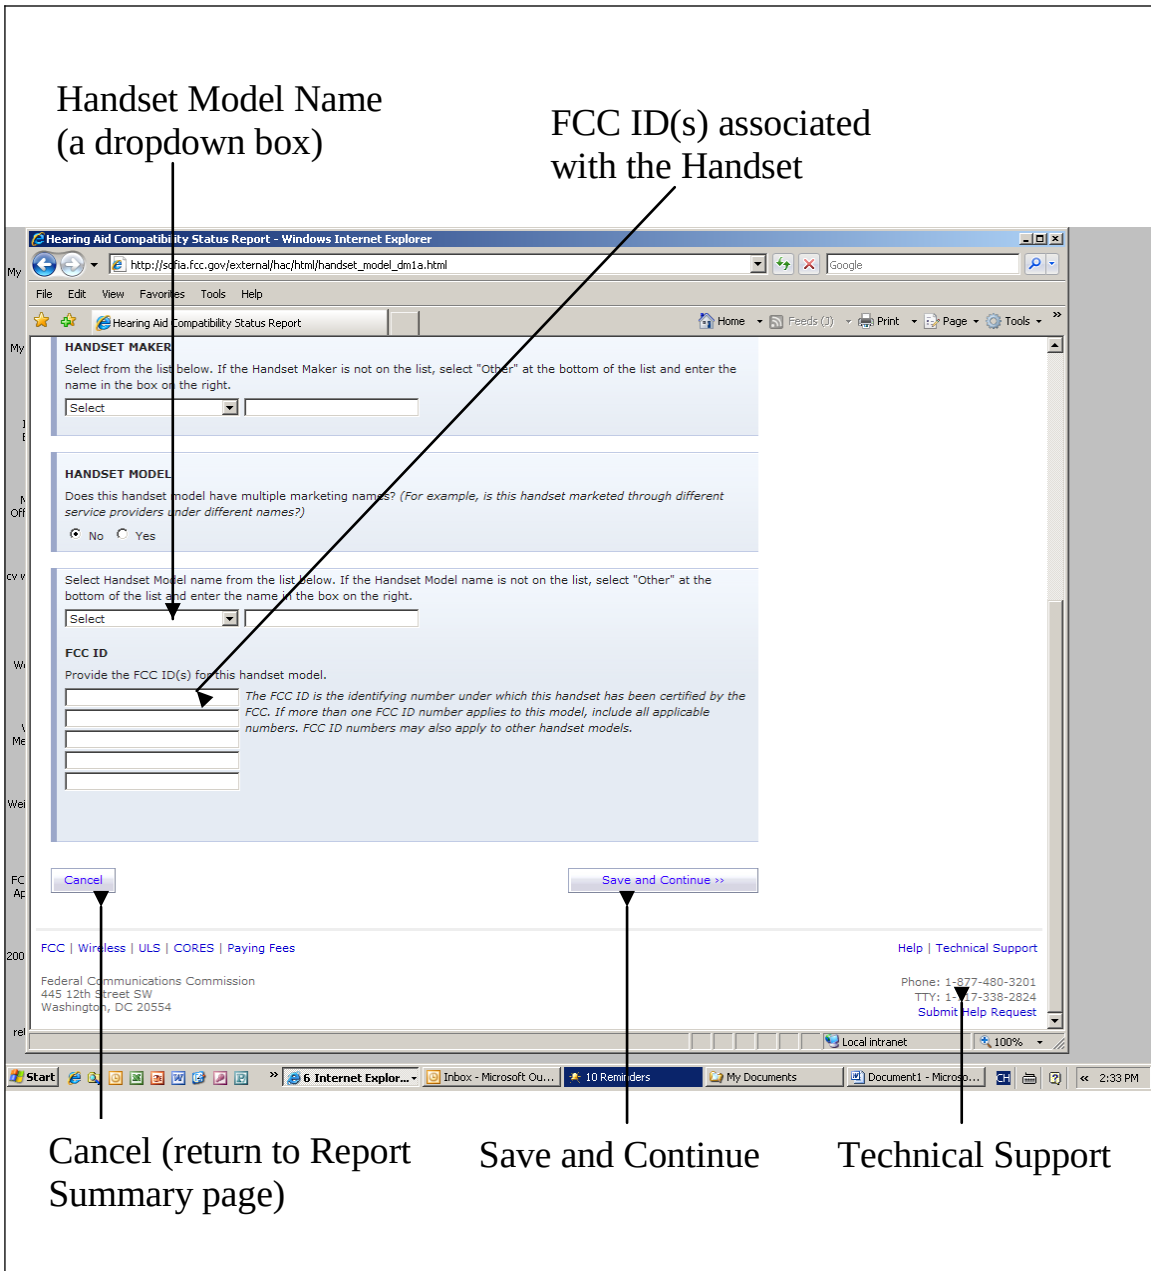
Handset Model Name
(a dropdown box)

FCC ID(s) associated
with the Handset

Hearing Aid Compatibility Status Report - Windows Internet Explorer

http://sofia.fcc.gov/external/hac/html/handset_model_dm1a.html

Google

File Edit View Favorites Tools Help

Hearing Aid Compatibility Status Report

Home Feeds (J) Print Page Tools

HANDSET MAKER

Select from the list below. If the Handset Maker is not on the list, select "Other" at the bottom of the list and enter the name in the box on the right.

Select

HANDSET MODEL

Does this handset model have multiple marketing names? (For example, is this handset marketed through different service providers under different names?)

No Yes

Select Handset Model name from the list below. If the Handset Model name is not on the list, select "Other" at the bottom of the list and enter the name in the box on the right.

Select

FCC ID

Provide the FCC ID(s) for this handset model.

The FCC ID is the identifying number under which this handset has been certified by the FCC. If more than one FCC ID number applies to this model, include all applicable numbers. FCC ID numbers may also apply to other handset models.

Cancel

Save and Continue ››

FCC | Wireless | ULS | CORES | Paying Fees

Help | Technical Support

Federal Communications Commission
445 12th Street SW
Washington, DC 20554

Phone: 1-877-480-3201
TTY: 1-717-338-2824
Submit Help Request

Local intranet

100%

Start

6 Internet Explor...

Inbox - Microsoft Ou...

10 Reminders

My Documents

Document1 - Microso...

2:33 PM

Cancel (return to Report Summary page)

Save and Continue

Technical Support